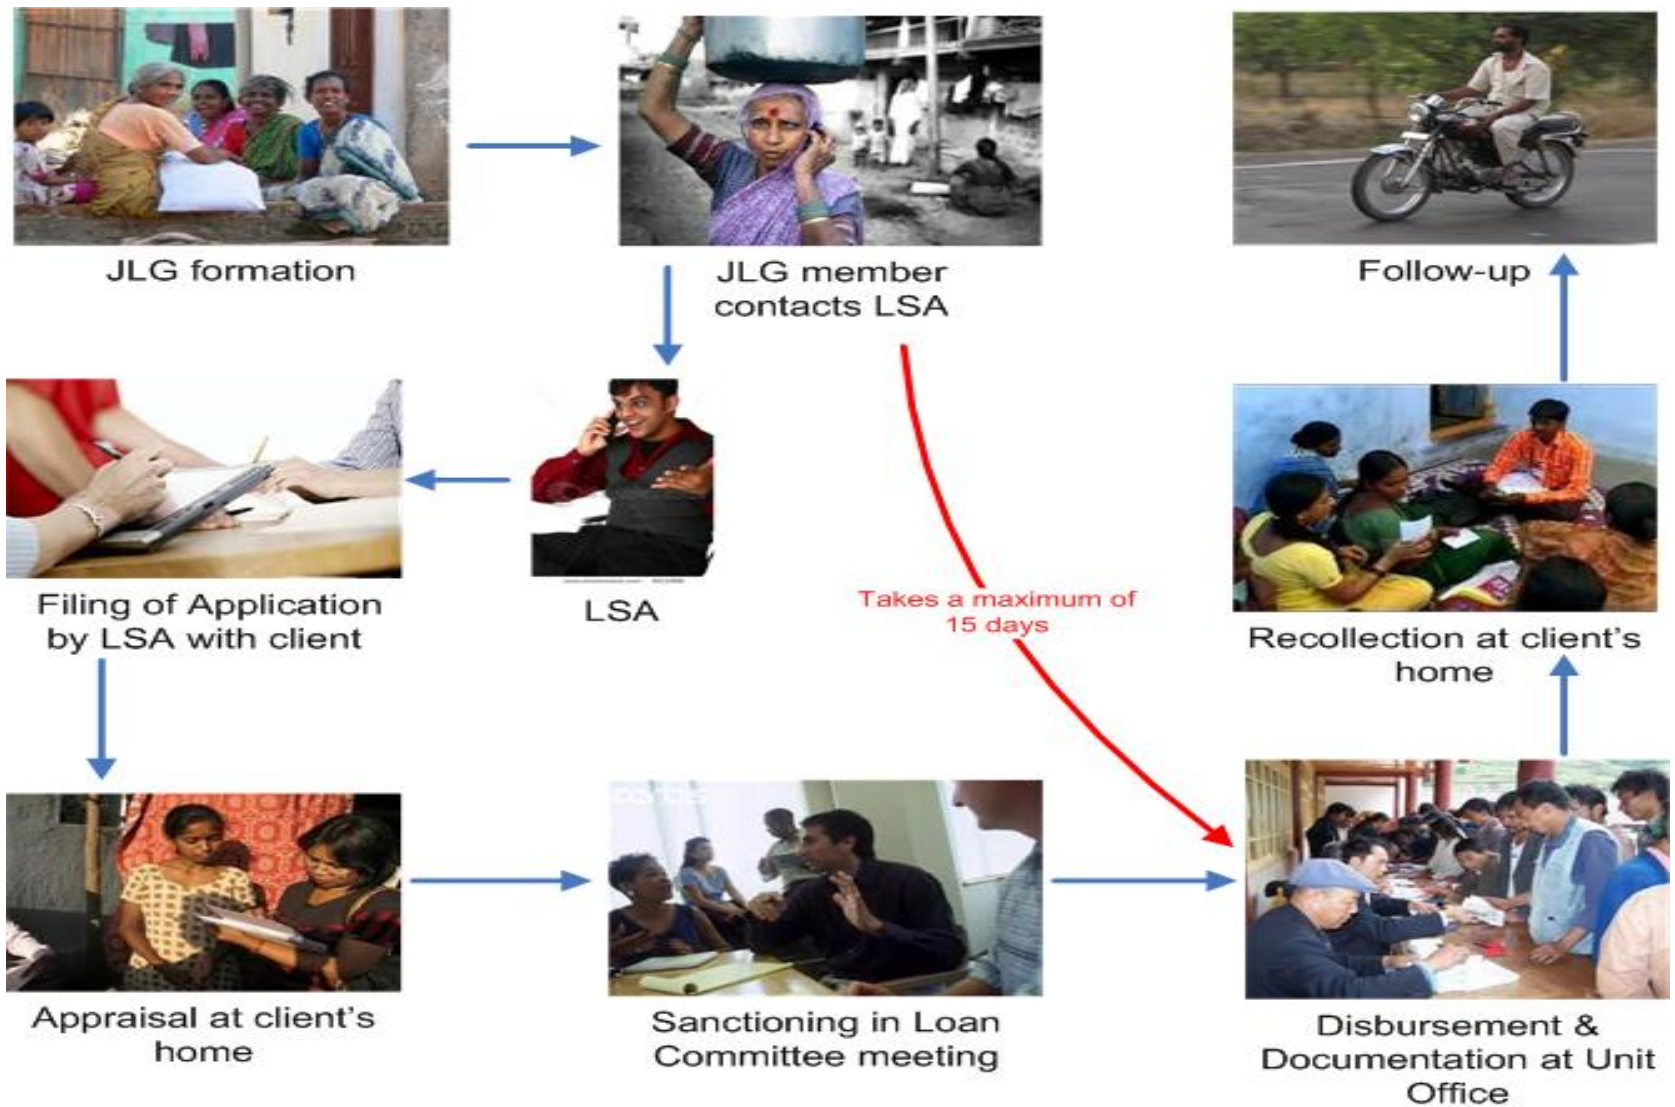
JLG formation

JLG member contacts LSA

Follow-up

Filing of Application by LSA with client

LSA

Takes a maximum of 15 days

Recollection at client's home

Appraisal at client's home

Sanctioning in Loan Committee meeting

Disbursement & Documentation at Unit Office